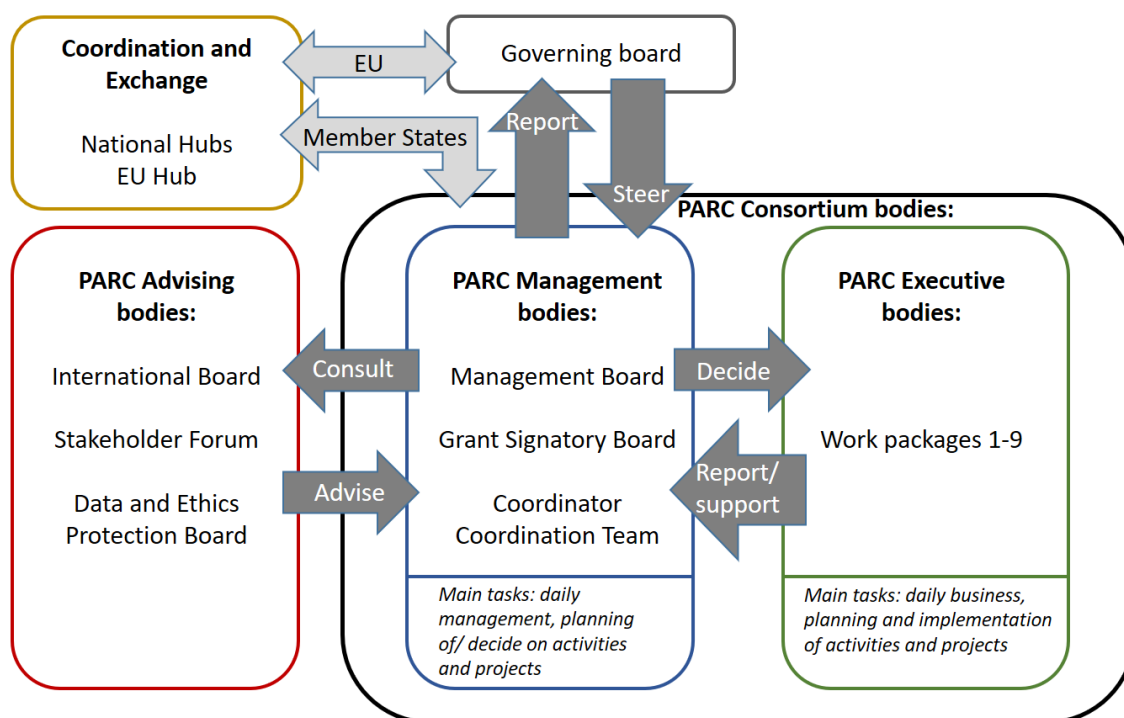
Coordination and Exchange

National Hubs
EU Hub

EU

Governing board

Member States

Report

Steer

PARC Consortium bodies:

PARC Advising bodies:

International Board

Stakeholder Forum

Data and Ethics Protection Board

Consult

Advise

PARC Management bodies:

Management Board

Grant Signatory Board

Coordinator
Coordination Team

Main tasks: daily management, planning of/ decide on activities and projects

Decide

Report/ support

PARC Executive bodies:

Work packages 1-9

Main tasks: daily business, planning and implementation of activities and projects